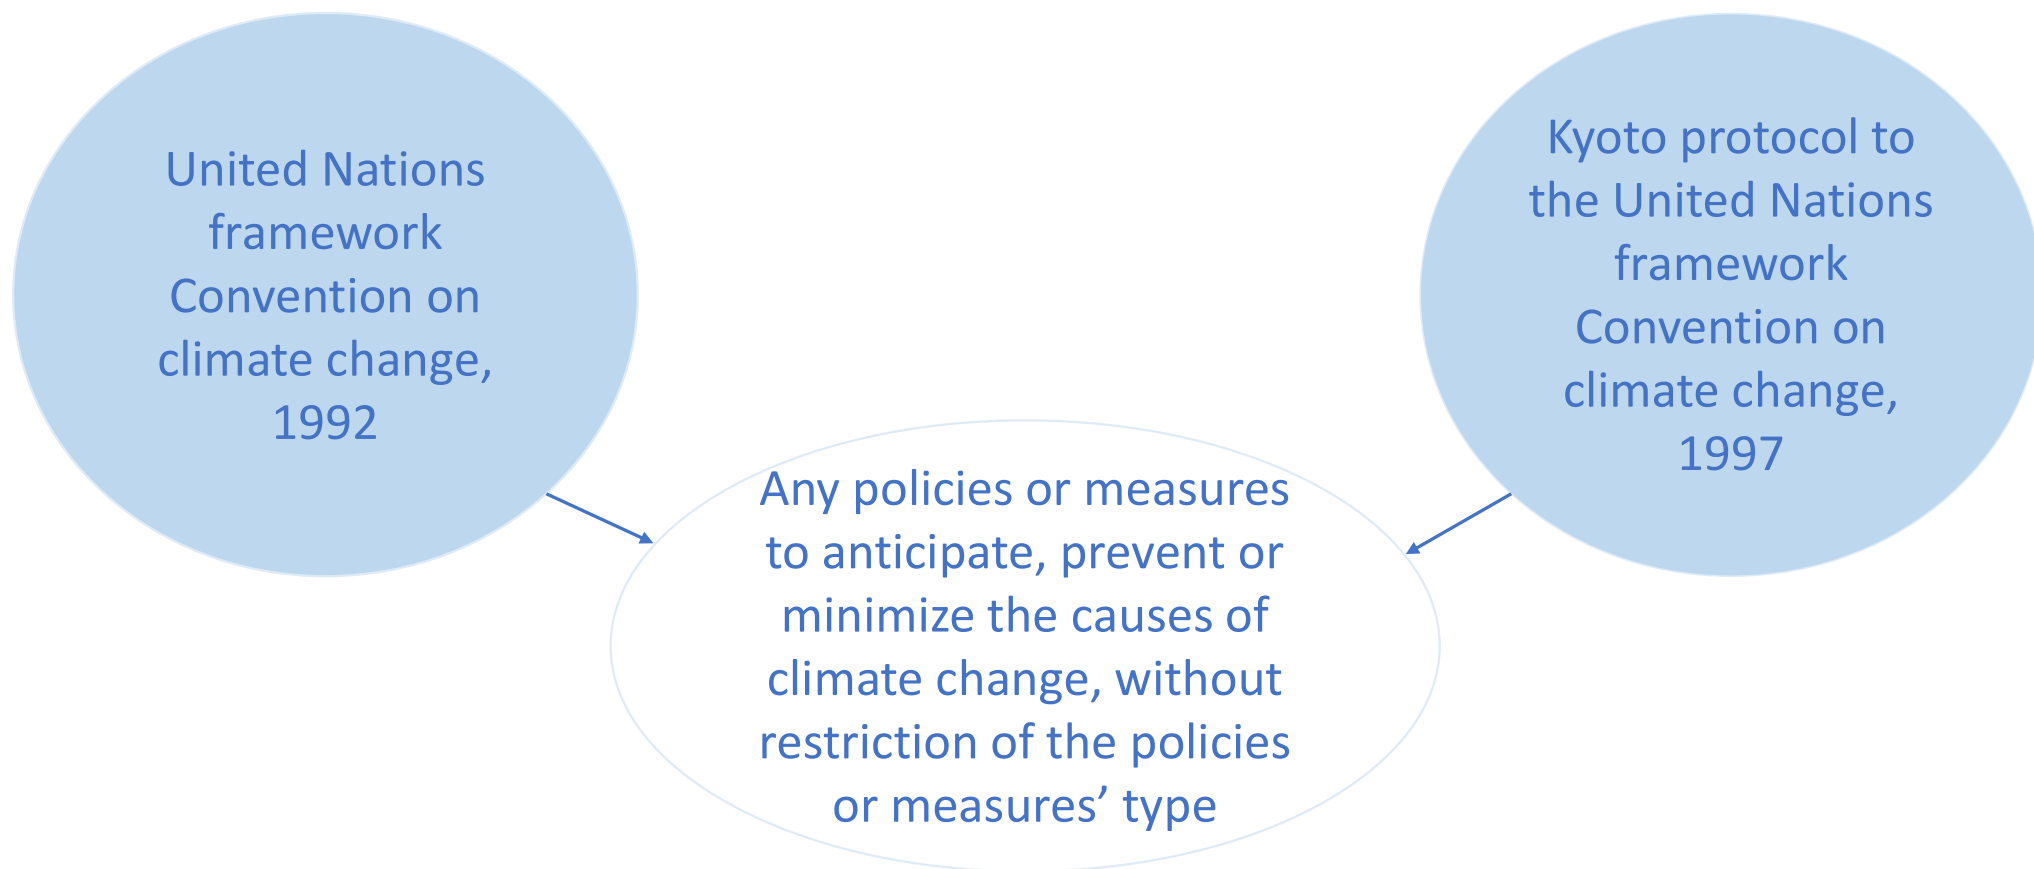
United Nations framework Convention on climate change, 1992

Kyoto protocol to the United Nations framework Convention on climate change, 1997

Any policies or measures to anticipate, prevent or minimize the causes of climate change, without restriction of the policies or measures’ type